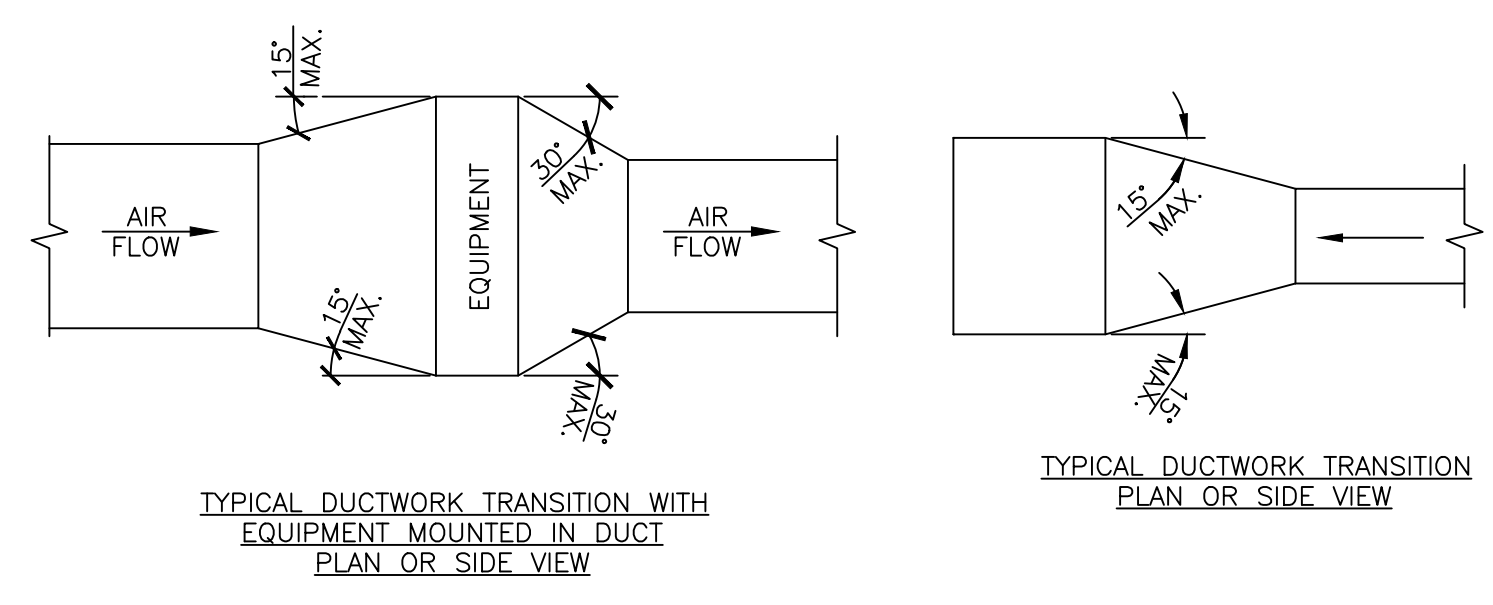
15° MAX.

AIR FLOW

15° MAX.

EQUIPMENT

30° MAX.

AIR FLOW

30° MAX.

15° MAX.

15° MAX.

TYPICAL DUCTWORK TRANSITION WITH EQUIPMENT MOUNTED IN DUCT PLAN OR SIDE VIEW

TYPICAL DUCTWORK TRANSITION PLAN OR SIDE VIEW